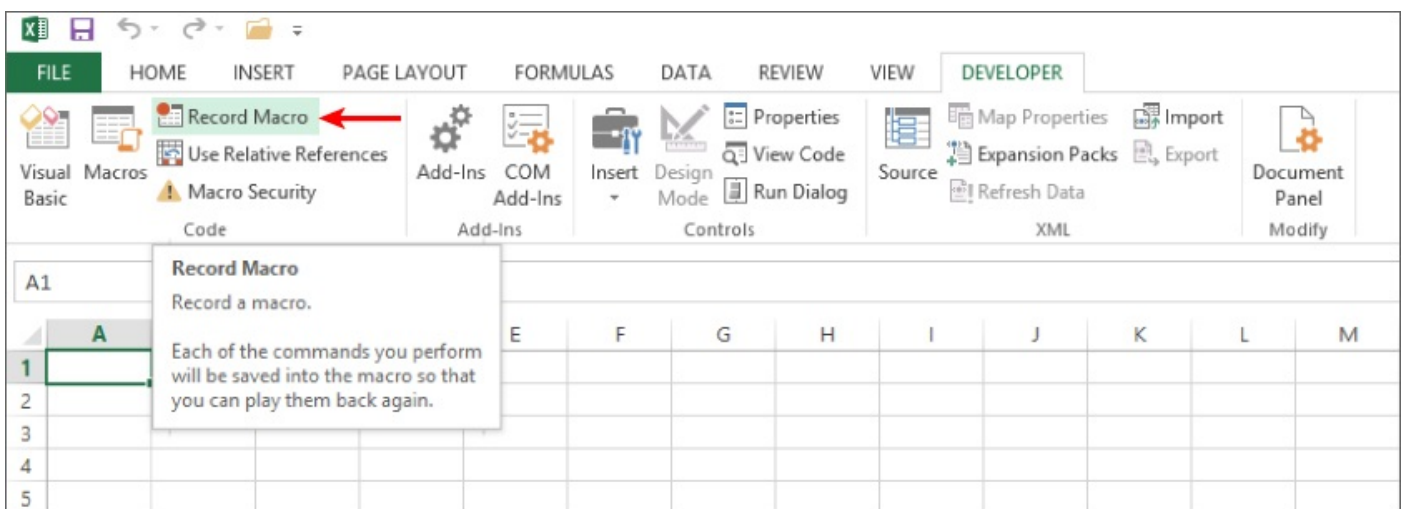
FILE HOME INSERT PAGE LAYOUT FORMULAS DATA REVIEW VIEW DEVELOPER

Visual Basic
Macros
Record Macro
Use Relative References
Macro Security
Code

Add-Ins
COM Add-Ins
Add-Ins

Insert
Design Mode
Properties
View Code
Run Dialog
Controls

Source
Map Properties
Expansion Packs
Refresh Data
Import
Export
XML

Document Panel
Modify

A1

Record Macro
Record a macro.

Each of the commands you perform will be saved into the macro so that you can play them back again.

A E F G H I J K L M
1
2
3
4
5